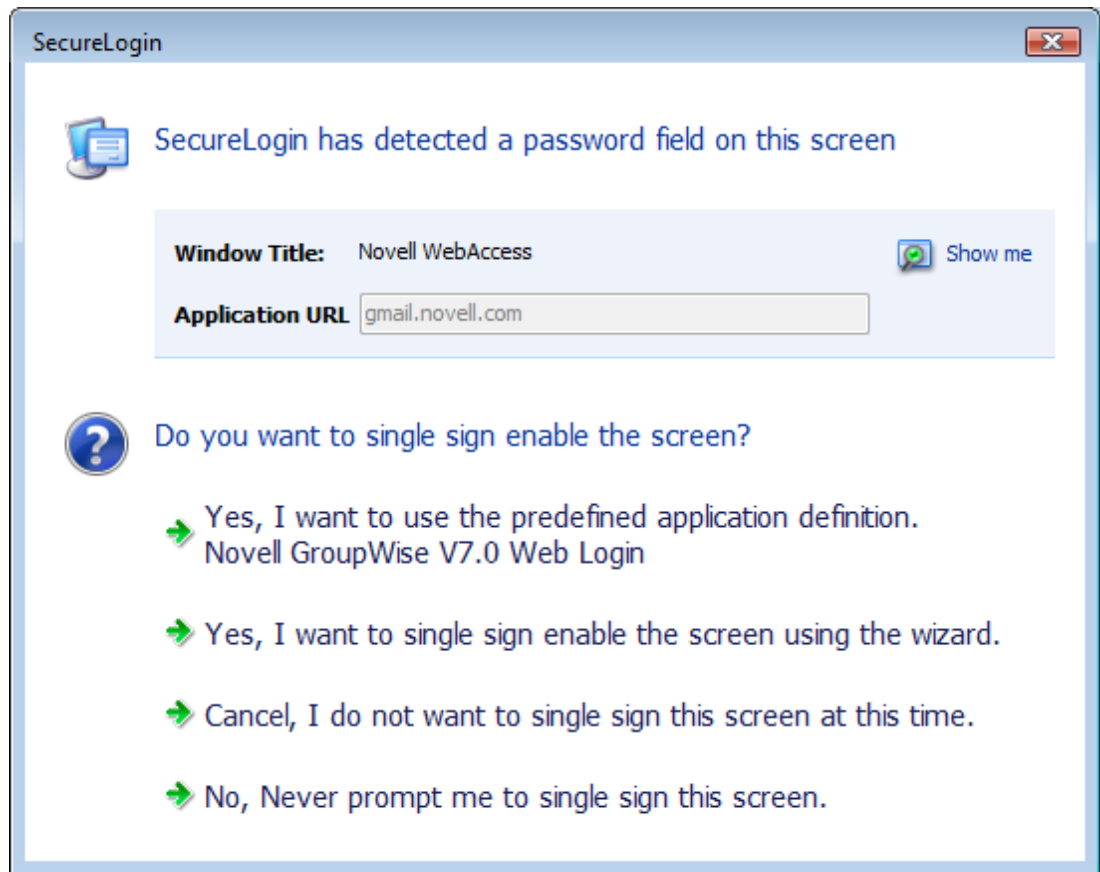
SecureLogin

SecureLogin has detected a password field on this screen

Window Title: Novell WebAccess

Show me

Application URL gmail.novell.com

Do you want to single sign enable the screen?

Yes, I want to use the predefined application definition. Novell GroupWise V7.0 Web Login

Yes, I want to single sign enable the screen using the wizard.

Cancel, I do not want to single sign this screen at this time.

No, Never prompt me to single sign this screen.